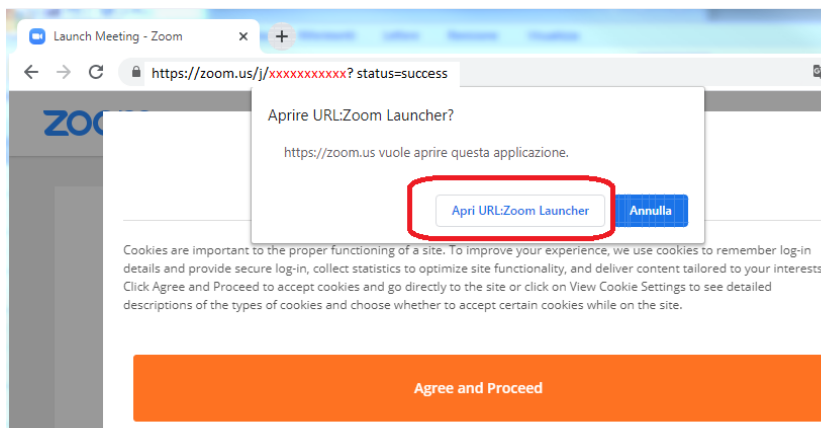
Launch Meeting - Zoom

https://zoom.us/j/xxxxxxxxxxx? status=success

ZOO

Aprire URL:Zoom Launcher?

https://zoom.us vuole aprire questa applicazione.

Apri URL:Zoom Launcher

Annulla

Cookies are important to the proper functioning of a site. To improve your experience, we use cookies to remember log-in details and provide secure log-in, collect statistics to optimize site functionality, and deliver content tailored to your interests. Click Agree and Proceed to accept cookies and go directly to the site or click on View Cookie Settings to see detailed descriptions of the types of cookies and choose whether to accept certain cookies while on the site.

Agree and Proceed